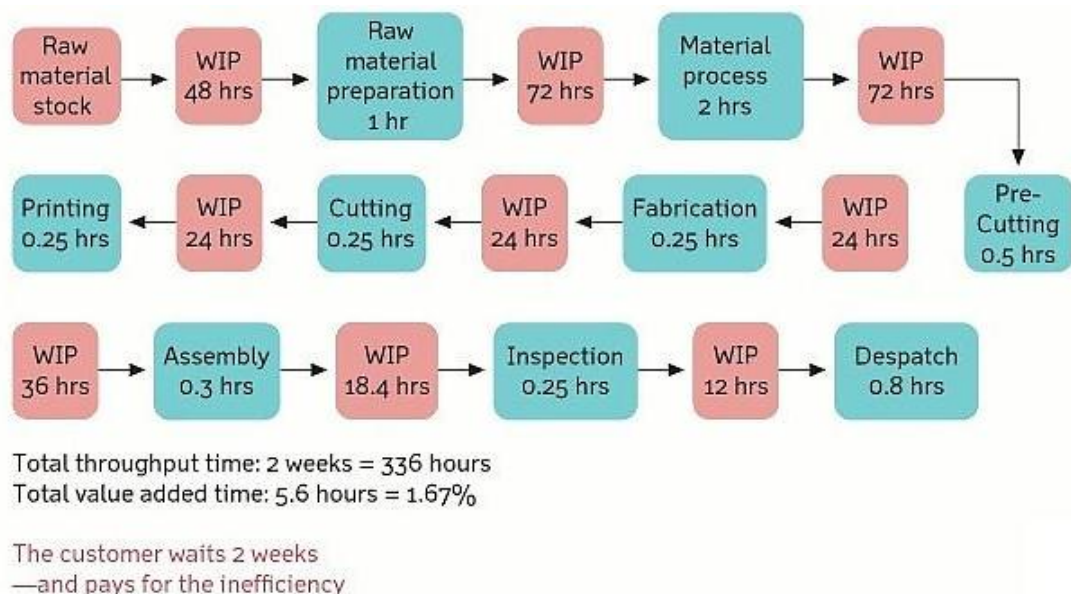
Raw material stock

WIP 48 hrs

Raw material preparation 1 hr

WIP 72 hrs

Material process 2 hrs

WIP 72 hrs

Pre-Cutting 0.5 hrs

WIP 24 hrs

Fabrication 0.25 hrs

WIP 24 hrs

Cutting 0.25 hrs

WIP 24 hrs

Printing 0.25 hrs

WIP 36 hrs

Assembly 0.3 hrs

WIP 18.4 hrs

Inspection 0.25 hrs

WIP 12 hrs

Despatch 0.8 hrs

Total throughput time: 2 weeks = 336 hours
Total value added time: 5.6 hours = 1.67%

The customer waits 2 weeks
—and pays for the inefficiency